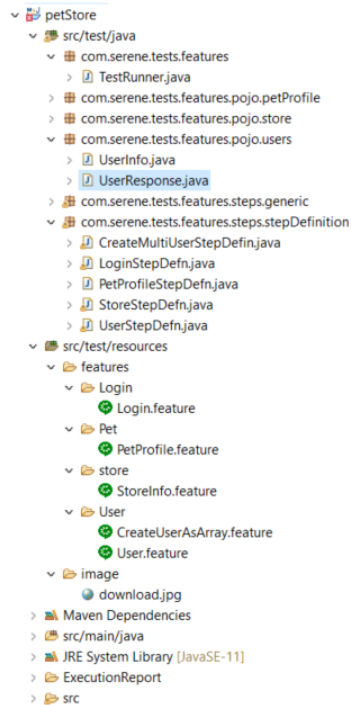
petStore
src/test/java
com.serene.tests.features
TestRunner.java
com.serene.tests.features.pojo.petProfile
com.serene.tests.features.pojo.store
com.serene.tests.features.pojo.users
UserInfo.java
UserResponse.java
com.serene.tests.features.steps.generic
com.serene.tests.features.steps.stepDefinition
CreateMultiUserStepDefin.java
LoginStepDefn.java
PetProfileStepDefn.java
StoreStepDefn.java
UserStepDefn.java
src/test/resources
features
Login
Login.feature
Pet
PetProfile.feature
store
StoreInfo.feature
User
CreateUserAsArray.feature
User.feature
image
download.jpg
Maven Dependencies
src/main/java
JRE System Library [JavaSE-11]
ExecutionReport
src